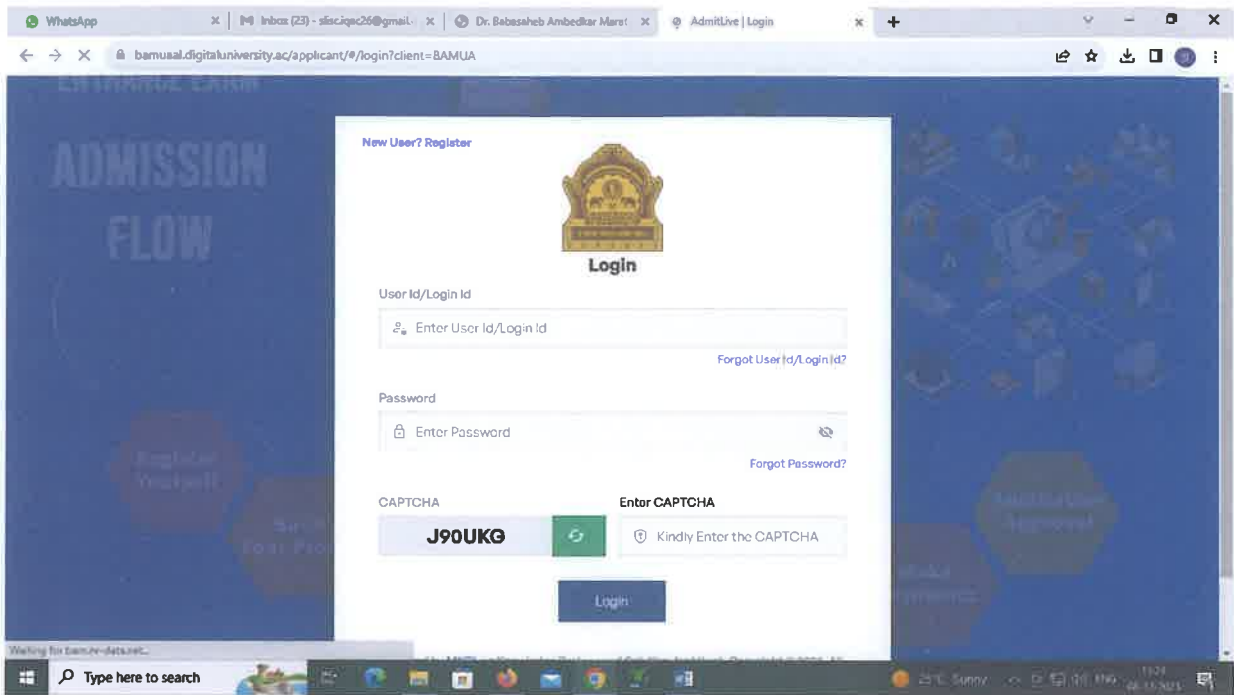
WhatsApp
Inbox (23) - slisc.iqac26@gmail.
Dr. Babasaheb Ambedkar Marat
AdmitLive | Login

bamuaal.digitaluniversity.ac/applicant/#/login?client=BAMUA

ENTRANCE EXAM

ADMISSION FLOW

New User? Register

Login

User Id/Login Id

Enter User Id/Login Id

Forgot User Id/Login Id?

Password

Enter Password

Forgot Password?

CAPTCHA

J90UKG

Enter CAPTCHA

Kindly Enter the CAPTCHA

Login

Register Yourself

Submit Your Pro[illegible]

Institution Approval

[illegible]

Waiting for bamuhr-data.net...

Type here to search

25°C Sunny

ENG